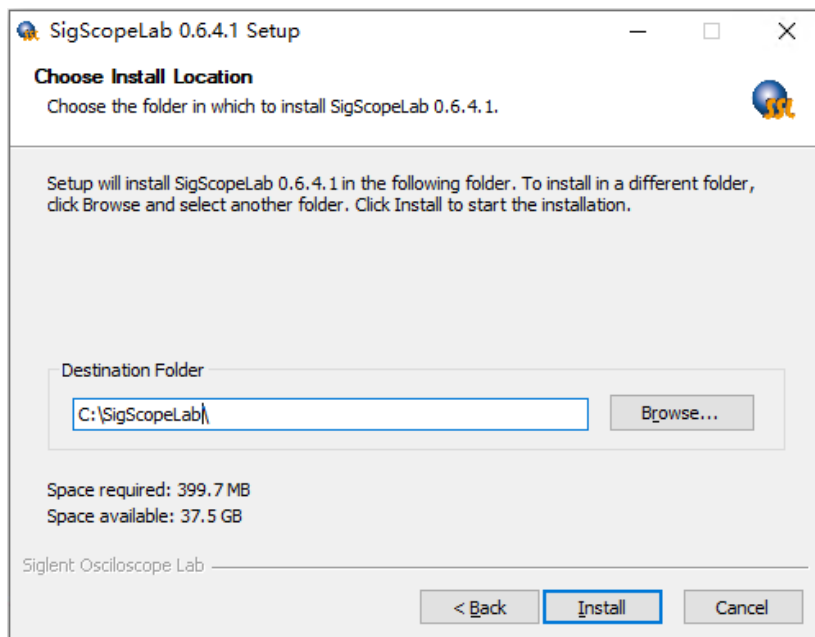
SigScopeLab 0.6.4.1 Setup

Choose Install Location

Choose the folder in which to install SigScopeLab 0.6.4.1.

Setup will install SigScopeLab 0.6.4.1 in the following folder. To install in a different folder, click Browse and select another folder. Click Install to start the installation.

Destination Folder

C:\SigScopeLab\

Browse...

Space required: 399.7 MB
Space available: 37.5 GB

Siglent Osciloscope Lab

< Back

Install

Cancel